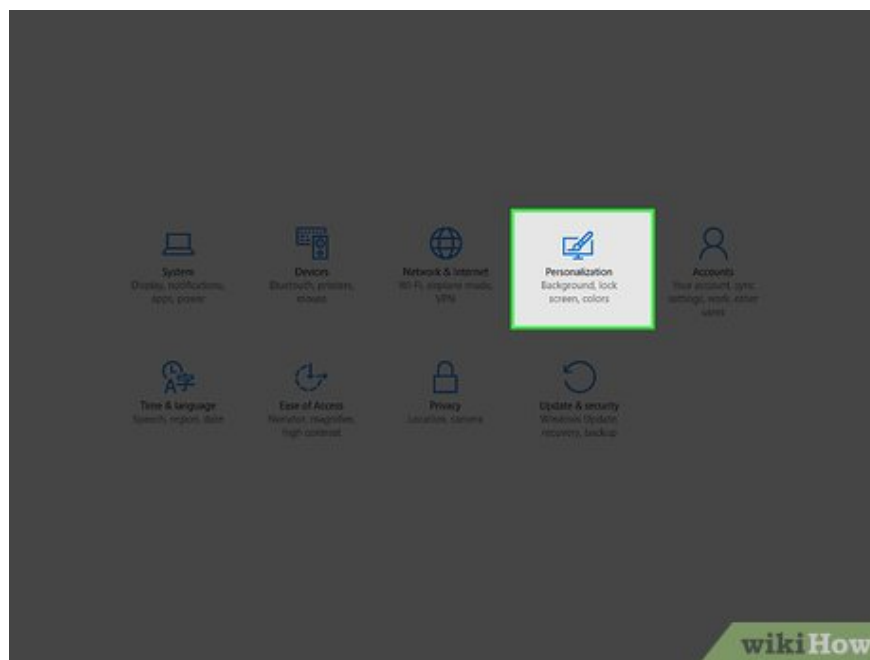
System
Display, notifications, apps, power

Devices
Bluetooth, printers, mouse

Network & Internet
Wi-Fi, airplane mode, VPN

Personalization
Background, lock screen, colors

Accounts
Your account, sync settings, work, other users

Time & language
Speech, region, date

Ease of Access
Narrator, magnifier, high contrast

Privacy
Location, camera

Update & security
Windows Update, recovery, backup

wikiHow